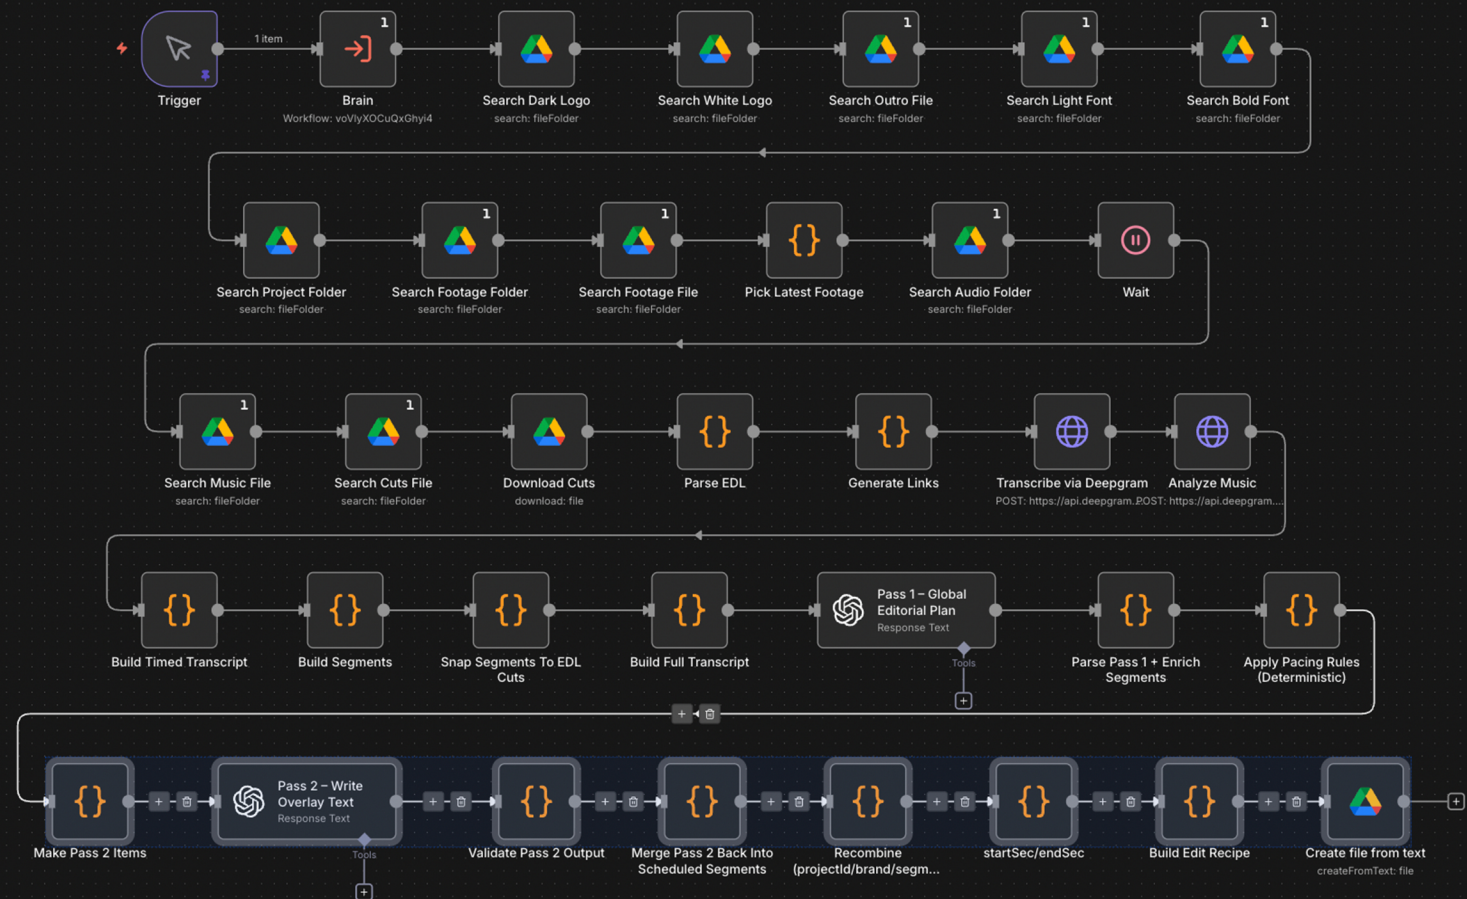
Trigger

1 item

1
Brain
Workflow: voVlyXOCuQxGhyi4

Search Dark Logo
search: fileFolder

Search White Logo
search: fileFolder

1
Search Outro File
search: fileFolder

1
Search Light Font
search: fileFolder

1
Search Bold Font
search: fileFolder

Search Project Folder
search: fileFolder

1
Search Footage Folder
search: fileFolder

1
Search Footage File
search: fileFolder

Pick Latest Footage

1
Search Audio Folder
search: fileFolder

Wait

1
Search Music File
search: fileFolder

1
Search Cuts File
search: fileFolder

Download Cuts
download: file

Parse EDL

Generate Links

Transcribe via Deepgram
POST: https://api.deepgram...

Analyze Music
POST: https://api.deepgram....

Build Timed Transcript

Build Segments

Snap Segments To EDL Cuts

Build Full Transcript

Pass 1 – Global Editorial Plan
Response Text

Tools

Parse Pass 1 + Enrich Segments

Apply Pacing Rules (Deterministic)

Make Pass 2 Items

Pass 2 – Write Overlay Text
Response Text

Tools

Validate Pass 2 Output

Merge Pass 2 Back Into Scheduled Segments

Recombine (projectId/brand/segm...

startSec/endSec

Build Edit Recipe

Create file from text
createFromText: file